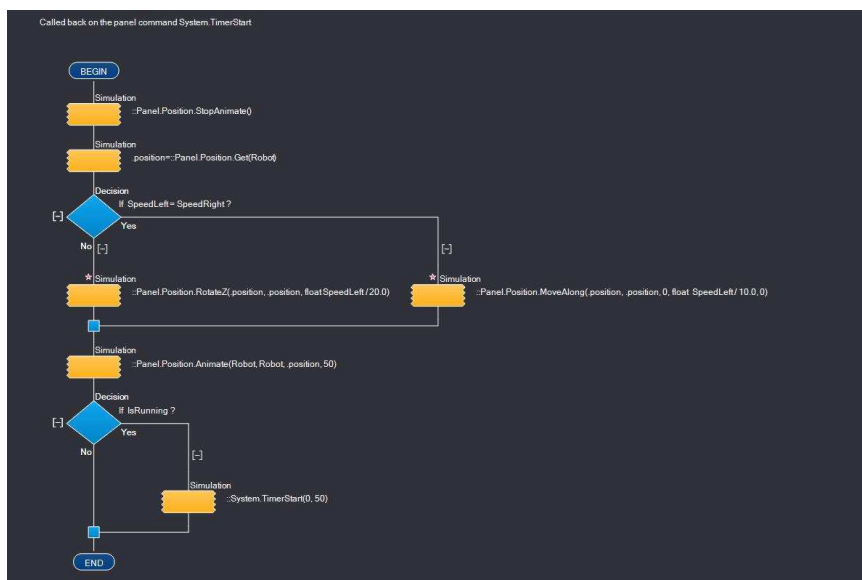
Called back on the panel command System.TimerStart

BEGIN

Simulation
::Panel.Position.StopAnimate()

Simulation
.position=::Panel.Position.Get(Robot)

Decision
If SpeedLeft = SpeedRight ?
[–]
Yes
No [–]
[–]

* Simulation
::Panel.Position.RotateZ(.position, .position, float SpeedLeft / 20.0)

* Simulation
::Panel.Position.MoveAlong(.position, .position, 0, float SpeedLeft / 10.0, 0)

Simulation
::Panel.Position.Animate(Robot, Robot, .position, 50)

Decision
If IsRunning ?
[–]
Yes
No
[–]

Simulation
::System.TimerStart(0, 50)

END